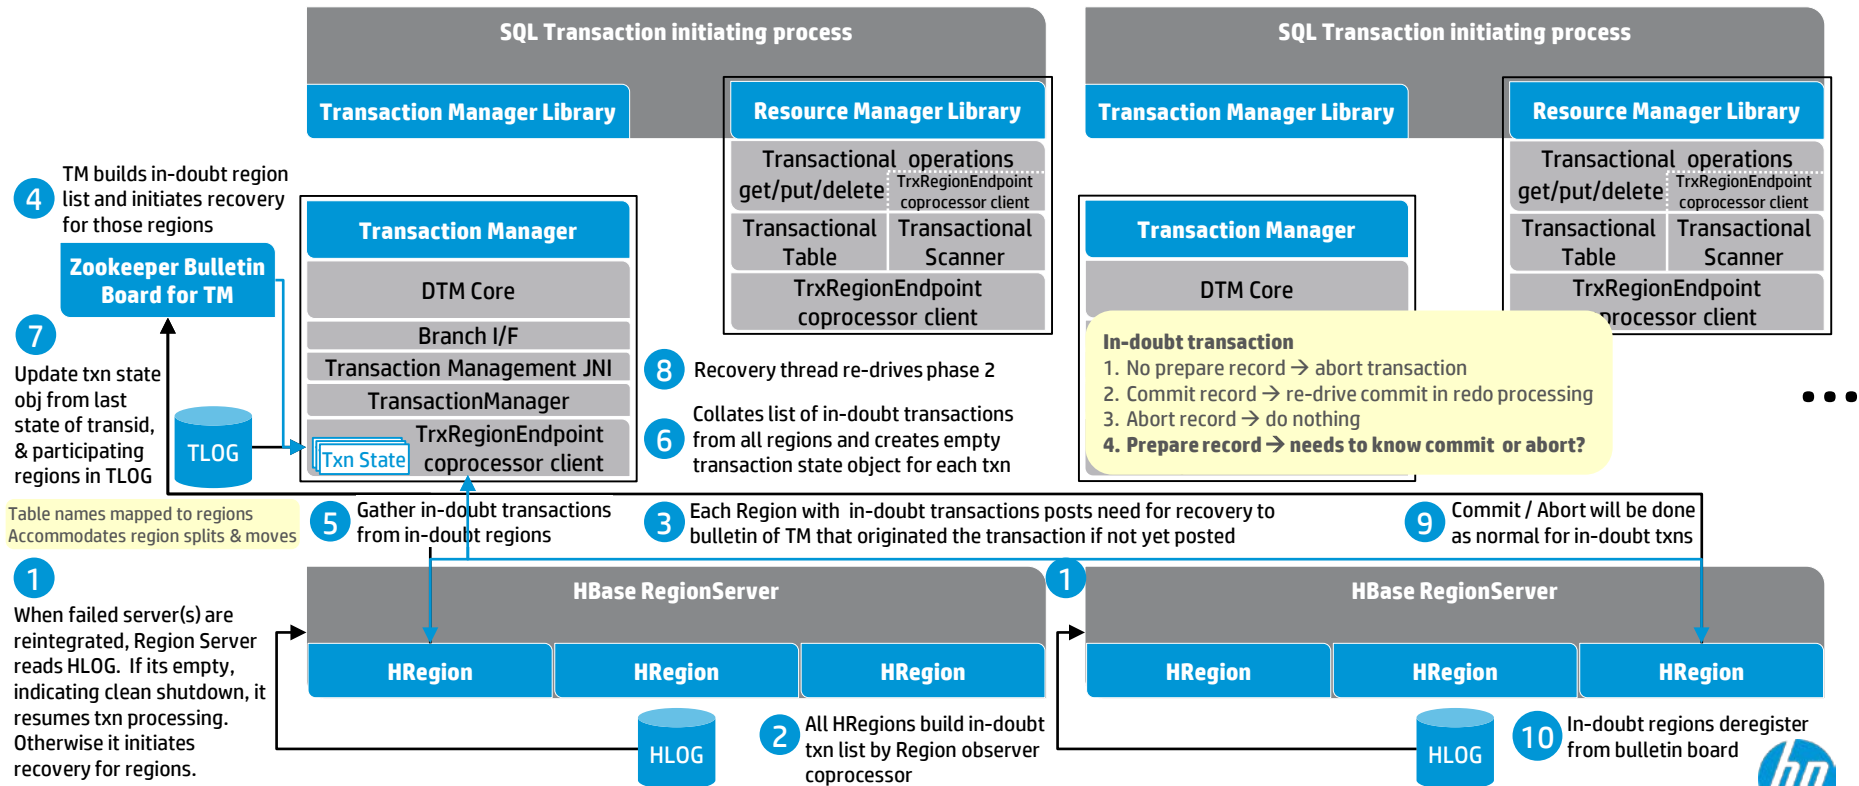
SQL Transaction initiating process

Transaction Manager Library

Resource Manager Library

Transactional operations get/put/delete

TrxRegionEndpoint coprocessor client

Transactional Table

Transactional Scanner

TrxRegionEndpoint coprocessor client

SQL Transaction initiating process

Transaction Manager Library

Resource Manager Library

Transactional operations get/put/delete

TrxRegionEndpoint coprocessor client

Transactional Table

Transactional Scanner

TrxRegionEndpoint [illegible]rocessor client

4 TM builds in-doubt region list and initiates recovery for those regions

Zookeeper Bulletin Board for TM

7

Update txn state obj from last state of transid, & participating regions in TLOG

TLOG

Transaction Manager

DTM Core

Branch I/F

Transaction Management JNI

TransactionManager

Txn State

TrxRegionEndpoint coprocessor client

Transaction Manager

DTM Core

In-doubt transaction
1. No prepare record → abort transaction
2. Commit record → re-drive commit in redo processing
3. Abort record → do nothing
4. Prepare record → needs to know commit or abort?

8 Recovery thread re-drives phase 2

6 Collates list of in-doubt transactions from all regions and creates empty transaction state object for each txn

...

Table names mapped to regions
Accommodates region splits & moves

5 Gather in-doubt transactions from in-doubt regions

3 Each Region with in-doubt transactions posts need for recovery to bulletin of TM that originated the transaction if not yet posted

9 Commit / Abort will be done as normal for in-doubt txns

1

When failed server(s) are reintegrated, Region Server reads HLOG. If its empty, indicating clean shutdown, it resumes txn processing. Otherwise it initiates recovery for regions.

HBase RegionServer

HRegion

HRegion

HRegion

1

HBase RegionServer

HRegion

HRegion

HRegion

HLOG

2 All HRegions build in-doubt txn list by Region observer coprocessor

HLOG

10 In-doubt regions deregister from bulletin board

hp